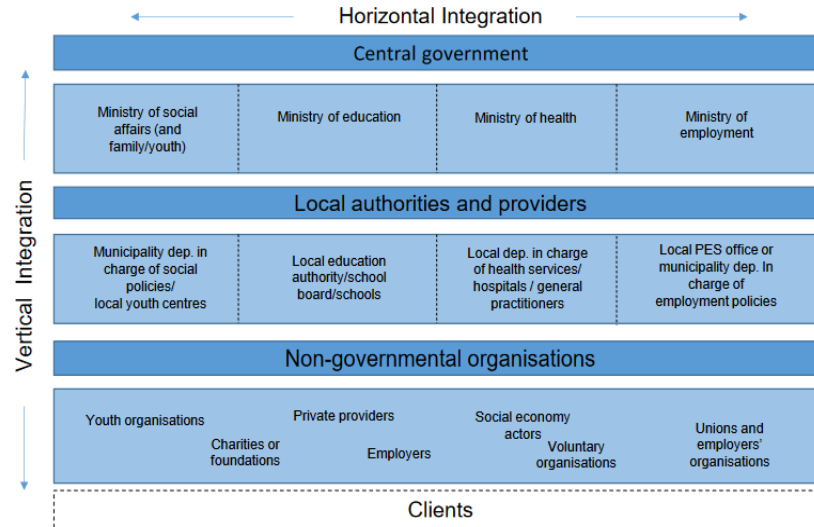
Horizontal Integration

Vertical Integration

Central government

| Ministry of social affairs (and family/youth) | Ministry of education | Ministry of health | Ministry of employment |
|---|---|---|---|

Local authorities and providers

| Municipality dep. in charge of social policies/ local youth centres | Local education authority/school board/schools | Local dep. in charge of health services/ hospitals / general practitioners | Local PES office or municipality dep. In charge of employment policies |
|---|---|---|---|

Non-governmental organisations

Youth organisations
Charities or foundations
Private providers
Employers
Social economy actors
Voluntary organisations
Unions and employers' organisations

Clients